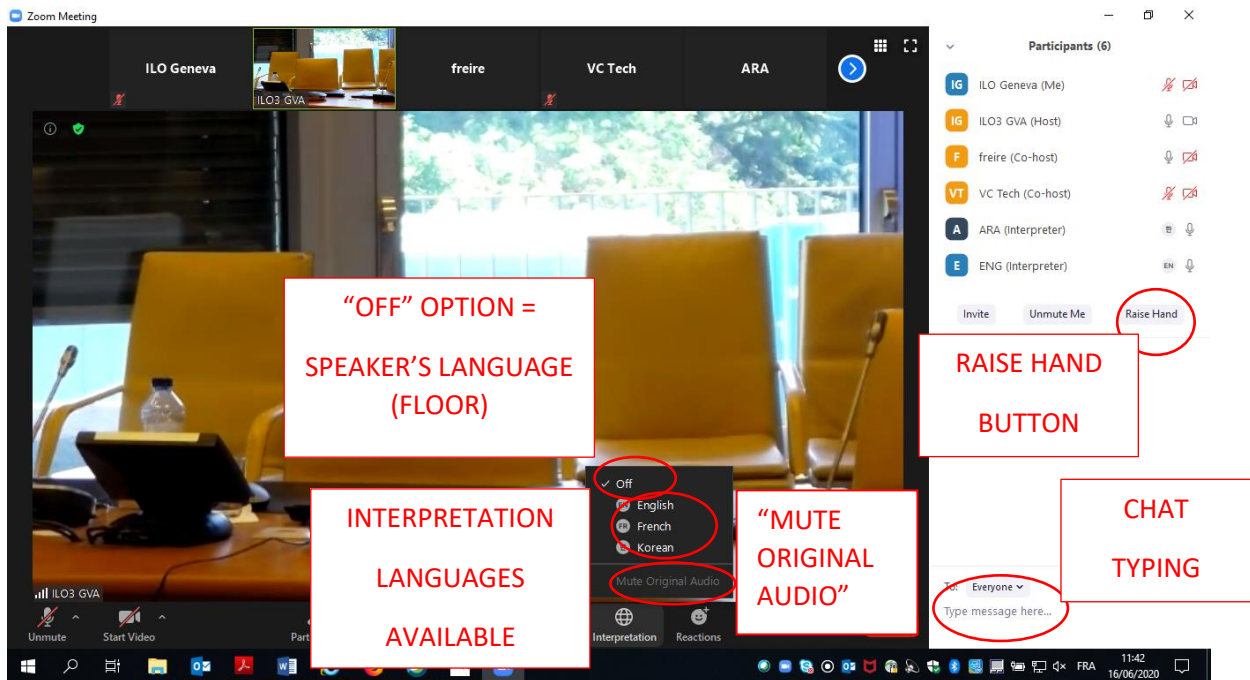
Zoom Meeting

ILO Geneva

ILO3 GVA

freire

VC Tech

ARA

Participants (6)

IG ILO Geneva (Me)

IG ILO3 GVA (Host)

F freire (Co-host)

VT VC Tech (Co-host)

A ARA (Interpreter)

E ENG (Interpreter)

EN

Invite

Unmute Me

Raise Hand

"OFF" OPTION =

SPEAKER'S LANGUAGE (FLOOR)

RAISE HAND

BUTTON

Off

English

French

Korean

Mute Original Audio

INTERPRETATION

LANGUAGES

AVAILABLE

"MUTE ORIGINAL AUDIO"

CHAT

TYPING

To: Everyone

Type message here...

ILO3 GVA

Unmute

Start Video

Part

Interpretation

Reactions

FRA

11:42
16/06/2020